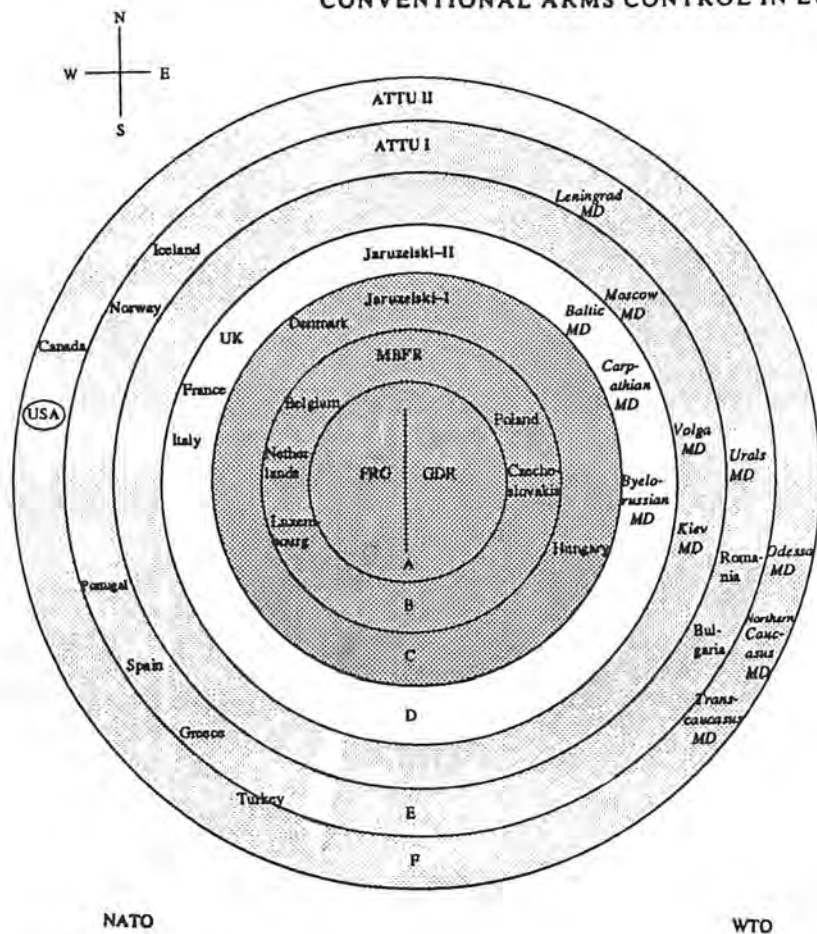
CONVENTIONAL ARMS CONTROL IN E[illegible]

N
W E
S

ATTU II
ATTU I
Leningrad MD
Iceland
Jaruzelski–II
Norway
Jaruzelski–I
Moscow MD
Baltic MD
Canada
UK
Denmark
MBFR
Carpathian MD
USA
France
Belgium
Poland
Italy
Netherlands
FRG
GDR
Czechoslovakia
Byelorussian MD
Volga MD
Urals MD
Luxembourg
Hungary
Kiev MD
Romania
Odessa MD
A
Portugal
B
Bulgaria
Northern Caucasus MD
Spain
C
Transcaucasus MD
D
Greece
Turkey
E
F

NATO
WTO